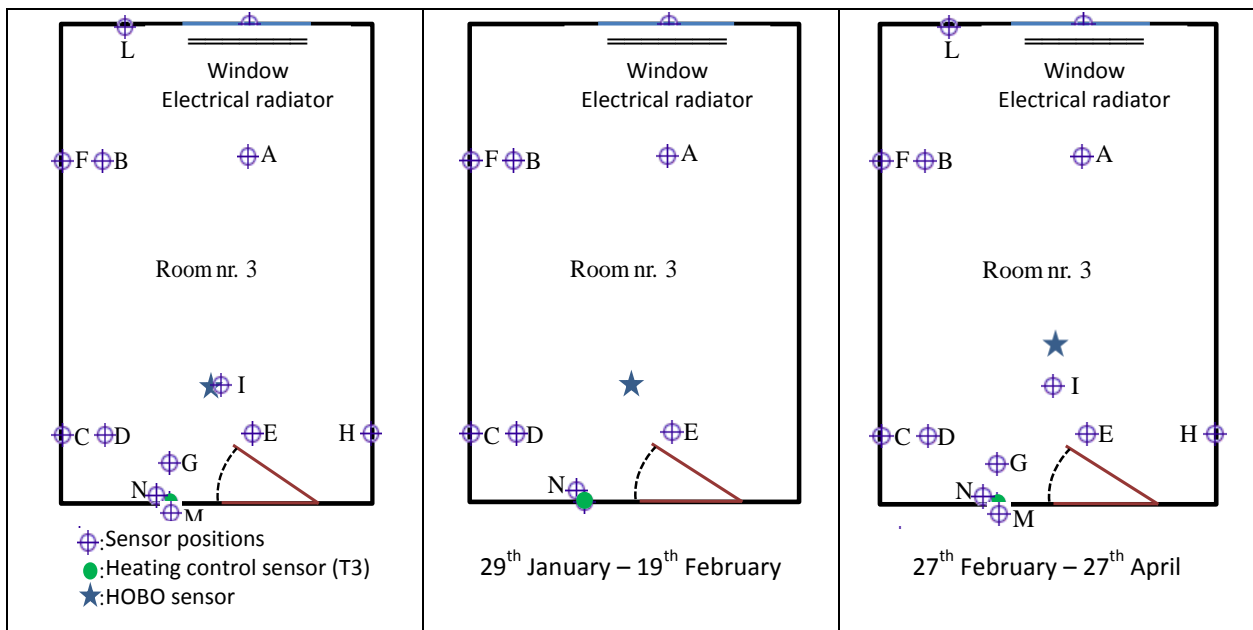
| L Window Electrical radiator F B A Room nr. 3 I C D E H G N M Sensor positions Heating control sensor (T3) HOBO sensor | Window Electrical radiator F B A Room nr. 3 C D E N 29$^{th}$ January – 19$^{th}$ February | L Window Electrical radiator F B A Room nr. 3 I C D E H G N M 27$^{th}$ February – 27$^{th}$ April |
|---|---|---|